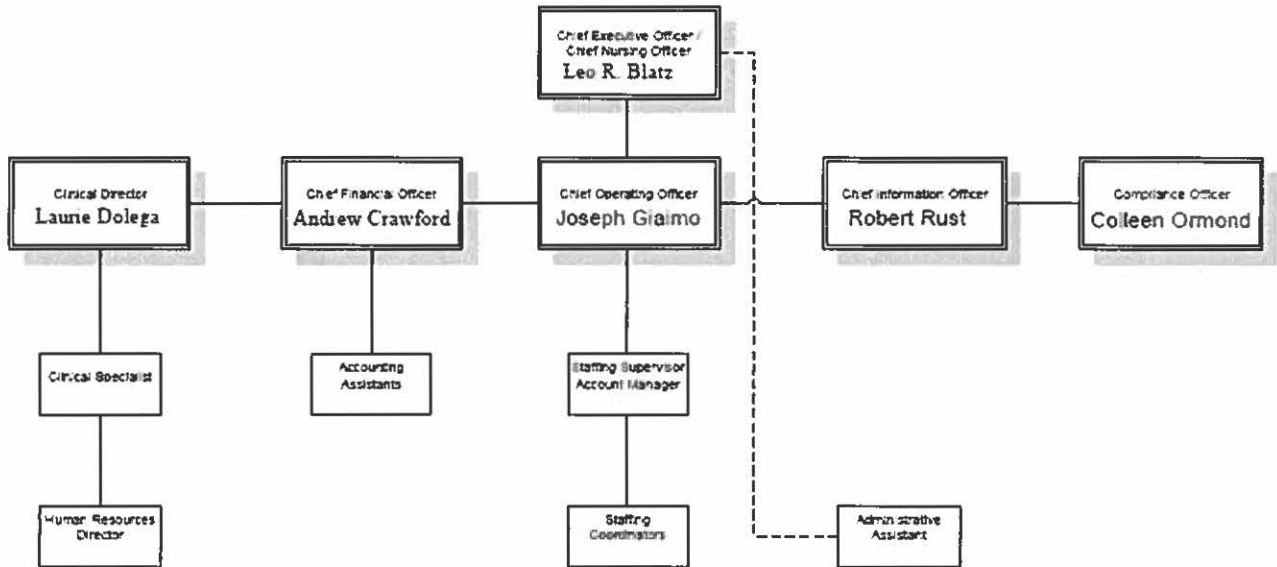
Chief Executive Officer / Chief Nursing Officer
Leo R. Blatz

Clinical Director
Laurie Dolega

Chief Financial Officer
Andrew Crawford

Chief Operating Officer
Joseph Giaimo

Chief Information Officer
Robert Rust

Compliance Officer
Colleen Ormond

Clinical Specialist

Accounting Assistants

Staffing Supervisor Account Manager

Human Resources Director

Staffing Coordinators

Administrative Assistant